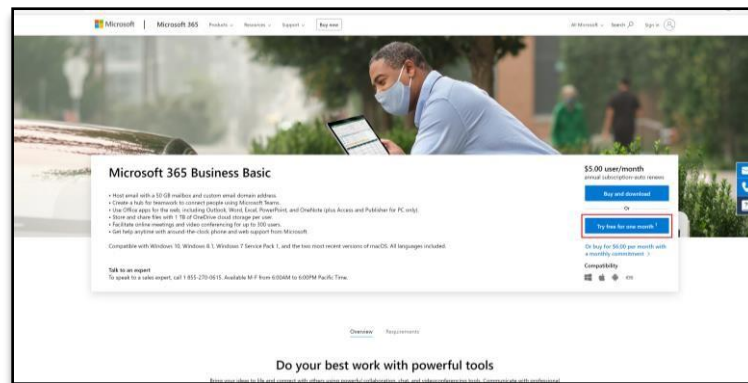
Microsoft | Microsoft 365 Products Resources Support Buy now

All Microsoft Search Sign in

Microsoft 365 Business Basic

• Host email with a 50 GB mailbox and custom email domain address.
• Create a hub for teamwork to connect people using Microsoft Teams.
• Use Office apps for the web, including Outlook, Word, Excel, PowerPoint, and OneNote (plus Access and Publisher for PC only).
• Store and share files with 1 TB of OneDrive cloud storage per user.
• Facilitate online meetings and video conferencing for up to 300 users.
• Get help anytime with around-the-clock phone and web support from Microsoft.

Compatible with Windows 10, Windows 8.1, Windows 7 Service Pack 1, and the two most recent versions of macOS. All languages included.

Talk to an expert
To speak to a sales expert, call 1-855-270-0615. Available M-F from 6:00AM to 6:00PM Pacific Time.

$5.00 user/month
annual subscription–auto renews

Buy and download

Or

Try free for one month

Or buy for $6.00 per month with a monthly commitment >

Compatibility

Overview Requirements

Do your best work with powerful tools

Bring your ideas to life and connect with others using powerful collaboration, chat, and videoconferencing tools. Communicate with professional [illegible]